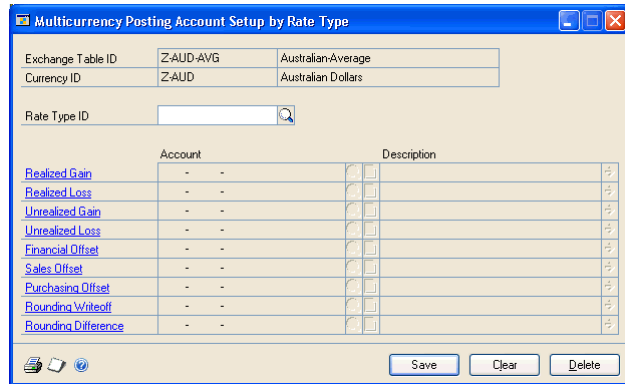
Multicurrency Posting Account Setup by Rate Type

| Exchange Table ID | Z-AUD-AVG | Australian-Average |
|---|---|---|
| Currency ID | Z-AUD | Australian Dollars |

Rate Type ID

| | Account | Description |
|---|---|---|
| Realized Gain | - - | |
| Realized Loss | - - | |
| Unrealized Gain | - - | |
| Unrealized Loss | - - | |
| Financial Offset | - - | |
| Sales Offset | - - | |
| Purchasing Offset | - - | |
| Rounding Writeoff | - - | |
| Rounding Difference | - - | |

Save Clear Delete